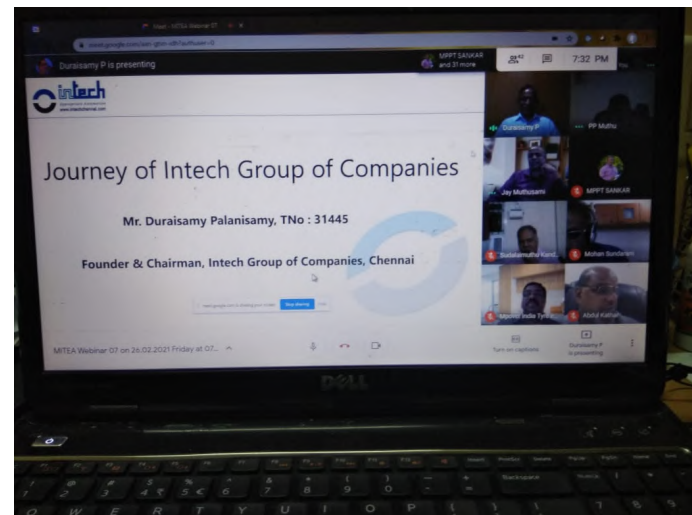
Meet - MITEA Webinar 07

Duraisamy P is presenting

MPPT SANKAR and 31 more

42

7:32 PM

intech

Journey of Intech Group of Companies

Mr. Duraisamy Palanisamy, TNo : 31445

Founder & Chairman, Intech Group of Companies, Chennai

Stop sharing

Duraisamy P

PP Muthu

Jay Muthusami

MPPT SANKAR

Sudalaimuthu Kand...

Mohan Sundaram

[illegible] India Tyre...

Abdul Kalam

MITEA Webinar 07 on 26.02.2021 Friday at 07... ^

Turn on captions

Duraisamy P is presenting

DELL

Backspace